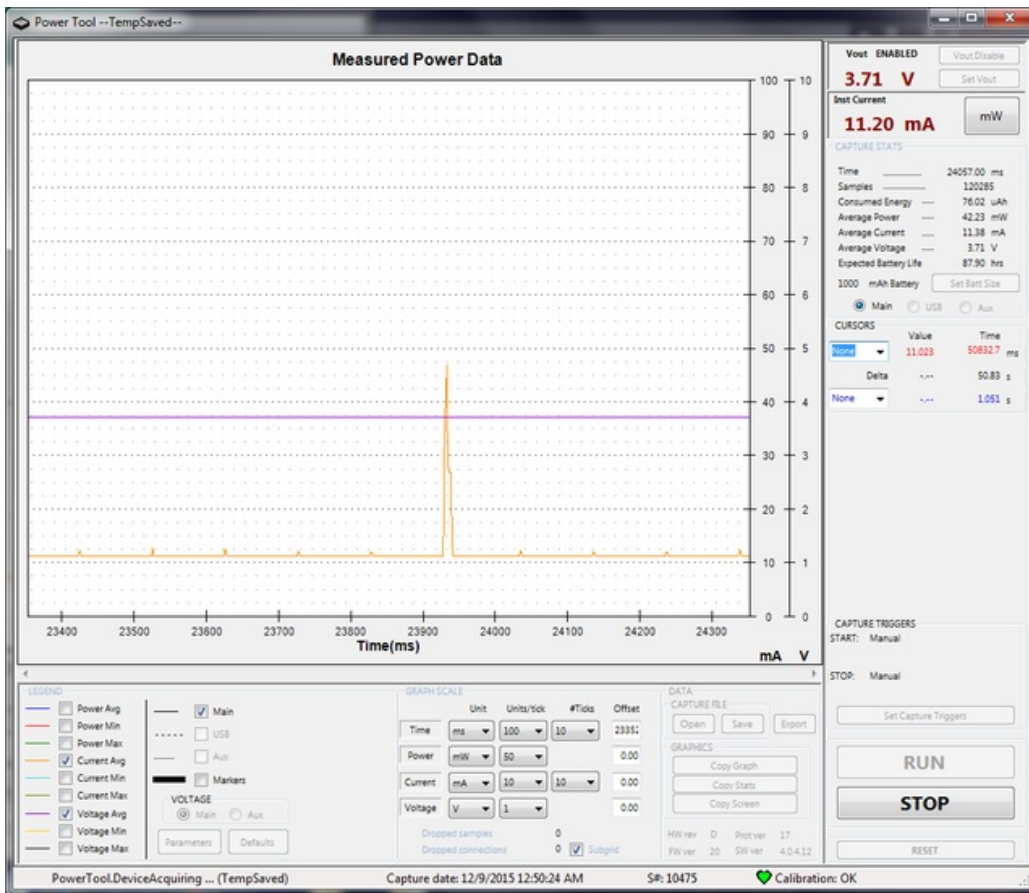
Power Tool --TempSaved--

Measured Power Data

100 10
90 9
80 8
70 7
60 6
50 5
40 4
30 3
20 2
10 1
0 0

23400 23500 23600 23700 23800 23900 24000 24100 24200 24300
Time(ms)
mA V

Vout ENABLED
Vout Disable
3.71 V
Set Vout
Inst Current
11.20 mA
mW

CAPTURE STATS
Time 24057.00 ms
Samples 120285
Consumed Energy 76.02 uAh
Average Power 42.23 mW
Average Current 11.38 mA
Average Voltage 3.71 V
Expected Battery Life 87.90 hrs
1000 mAh Battery
Set Batt Size
Main USB Aux

CURSORS
Value Time
None 11.023 50832.7 ms
Delta -.-- 50.83 s
None -.-- 1.051 s

CAPTURE TRIGGERS
START: Manual
STOP: Manual
Set Capture Triggers

RUN
STOP
RESET

LEGEND
Power Avg
Power Min
Power Max
Current Avg
Current Min
Current Max
Voltage Avg
Voltage Min
Voltage Max
Main
USB
Aux
Markers
VOLTAGE
Main Aux
Parameters
Defaults

GRAPH SCALE
Unit Units/tick #Ticks Offset
Time ms 100 10 2335:
Power mW 50 0.00
Current mA 10 10 0.00
Voltage V 1 0.00
Dropped samples 0
Dropped connections 0
Subgrid

DATA
CAPTURE FILE
Open Save Export
GRAPHICS
Copy Graph
Copy Stats
Copy Screen

HW rev D Prot ver 17
FW ver 20 SW ver 4.0.4.12

PowerTool.DeviceAcquiring ... (TempSaved)
Capture date: 12/9/2015 12:50:24 AM
S#: 10475
Calibration: OK